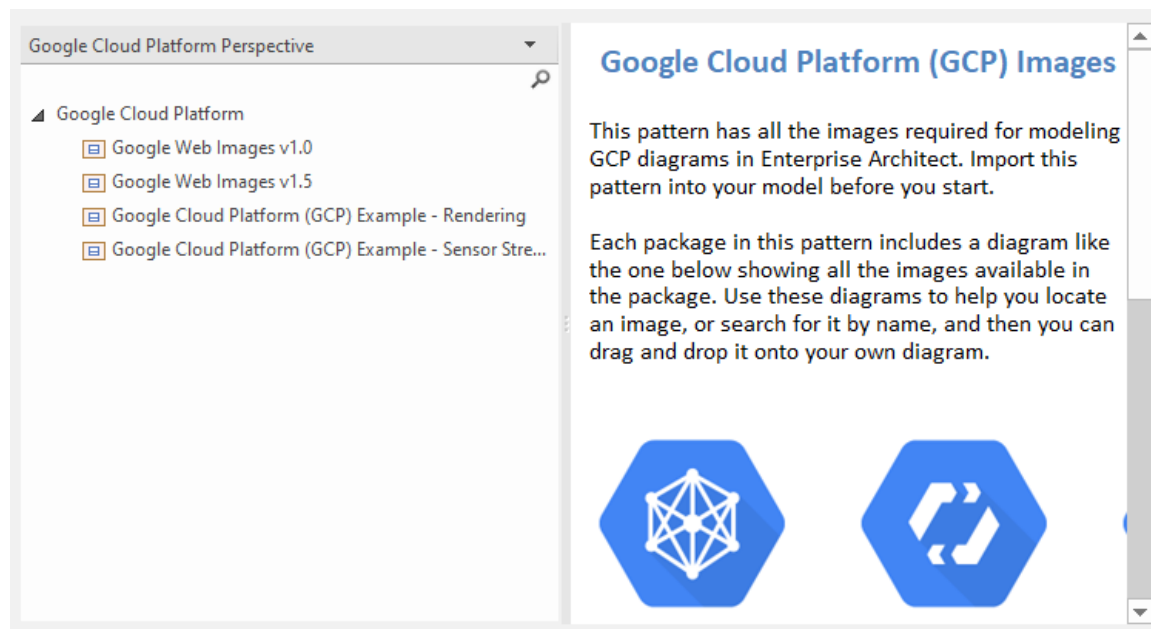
Google Cloud Platform Perspective

Google Cloud Platform
Google Web Images v1.0
Google Web Images v1.5
Google Cloud Platform (GCP) Example - Rendering
Google Cloud Platform (GCP) Example - Sensor Stre...

Google Cloud Platform (GCP) Images

This pattern has all the images required for modeling GCP diagrams in Enterprise Architect. Import this pattern into your model before you start.

Each package in this pattern includes a diagram like the one below showing all the images available in the package. Use these diagrams to help you locate an image, or search for it by name, and then you can drag and drop it onto your own diagram.